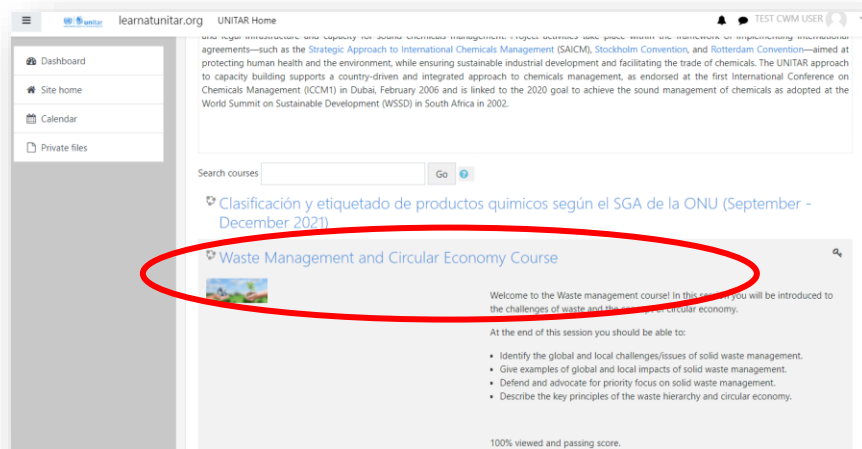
learnatunitar.org UNITAR Home

TEST CWM USER

Dashboard

Site home

Calendar

Private files

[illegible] agreements—such as the Strategic Approach to International Chemicals Management (SAICM), Stockholm Convention, and Rotterdam Convention—aimed at protecting human health and the environment, while ensuring sustainable industrial development and facilitating the trade of chemicals. The UNITAR approach to capacity building supports a country-driven and integrated approach to chemicals management, as endorsed at the first International Conference on Chemicals Management (ICCM1) in Dubai, February 2006 and is linked to the 2020 goal to achieve the sound management of chemicals as adopted at the World Summit on Sustainable Development (WSSD) in South Africa in 2002.

Search courses Go

Clasificación y etiquetado de productos quimicos según el SGA de la ONU (September - December 2021)

Waste Management and Circular Economy Course

Welcome to the Waste management course! In this session you will be introduced to the challenges of waste and the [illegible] circular economy.

At the end of this session you should be able to:

- Identify the global and local challenges/issues of solid waste management.
- Give examples of global and local impacts of solid waste management.
- Defend and advocate for priority focus on solid waste management.
- Describe the key principles of the waste hierarchy and circular economy.

100% viewed and passing score.